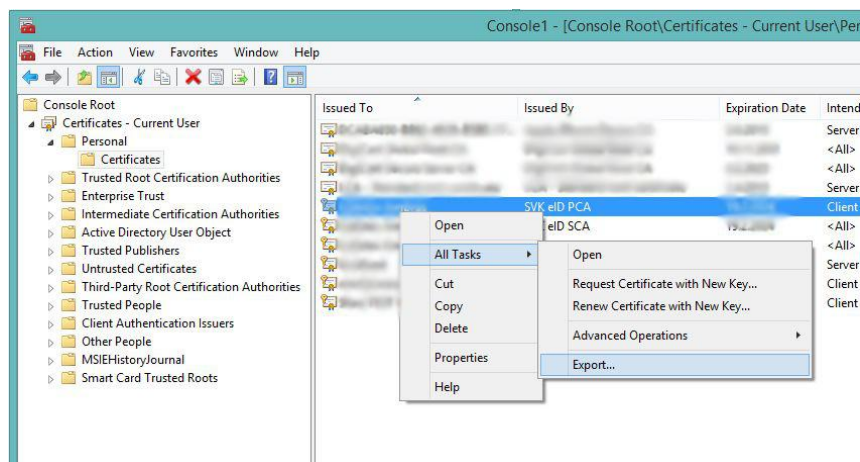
Console1 - [Console Root\Certificates - Current User\Per

File Action View Favorites Window Help

Console Root
Certificates - Current User
Personal
Certificates
Trusted Root Certification Authorities
Enterprise Trust
Intermediate Certification Authorities
Active Directory User Object
Trusted Publishers
Untrusted Certificates
Third-Party Root Certification Authorities
Trusted People
Client Authentication Issuers
Other People
MSIEHistoryJournal
Smart Card Trusted Roots

| Issued To | Issued By | Expiration Date | Intend |
|---|---|---|---|
| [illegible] | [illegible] | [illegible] | Server |
| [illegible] | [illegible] | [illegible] | <All> |
| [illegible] | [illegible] | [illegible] | <All> |
| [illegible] | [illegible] | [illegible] | Server |
| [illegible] | SVK eID PCA | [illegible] | Client |
| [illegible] | eID SCA | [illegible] | <All> |
| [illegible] | | | <All> |
| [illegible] | | | Server |
| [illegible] | | | Client |
| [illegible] | | | Client |

Open
All Tasks
Cut
Copy
Delete
Properties
Help

Open
Request Certificate with New Key...
Renew Certificate with New Key...
Advanced Operations
Export...